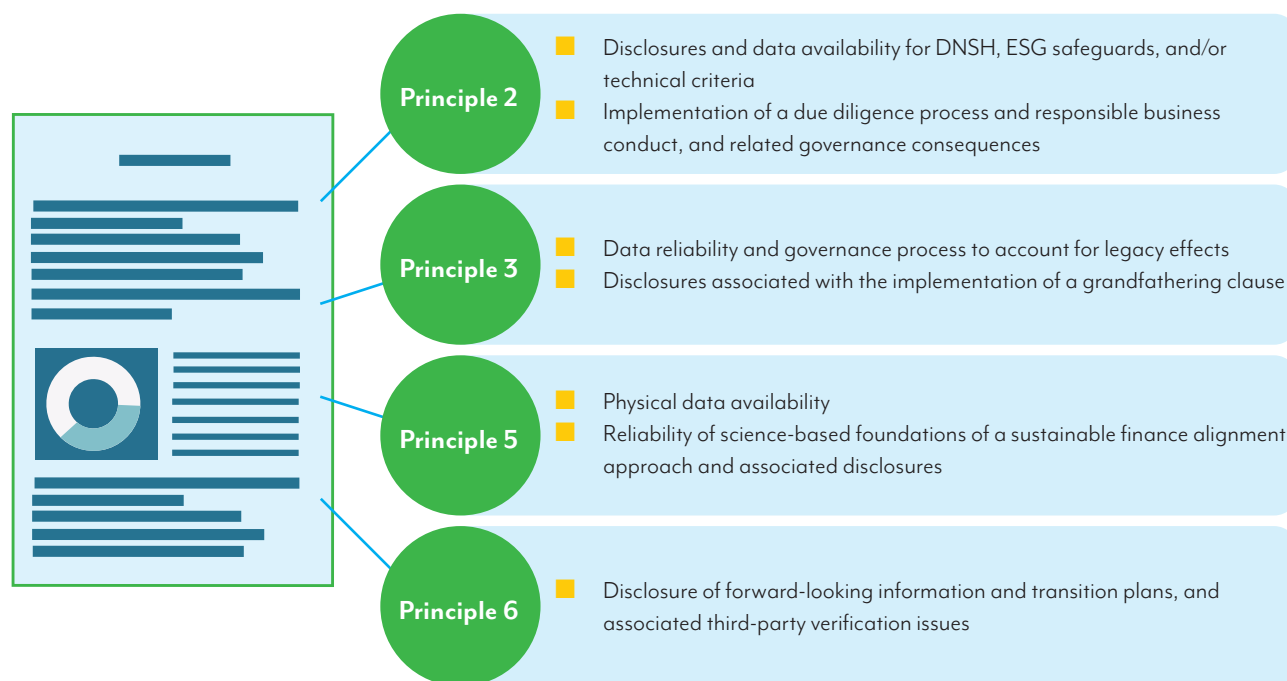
Principle 2

Disclosures and data availability for DNSH, ESG safeguards, and/or technical criteria

Implementation of a due diligence process and responsible business conduct, and related governance consequences

Principle 3

Data reliability and governance process to account for legacy effects

Disclosures associated with the implementation of a grandfathering clause

Principle 5

Physical data availability

Reliability of science-based foundations of a sustainable finance alignment approach and associated disclosures

Principle 6

Disclosure of forward-looking information and transition plans, and associated third-party verification issues